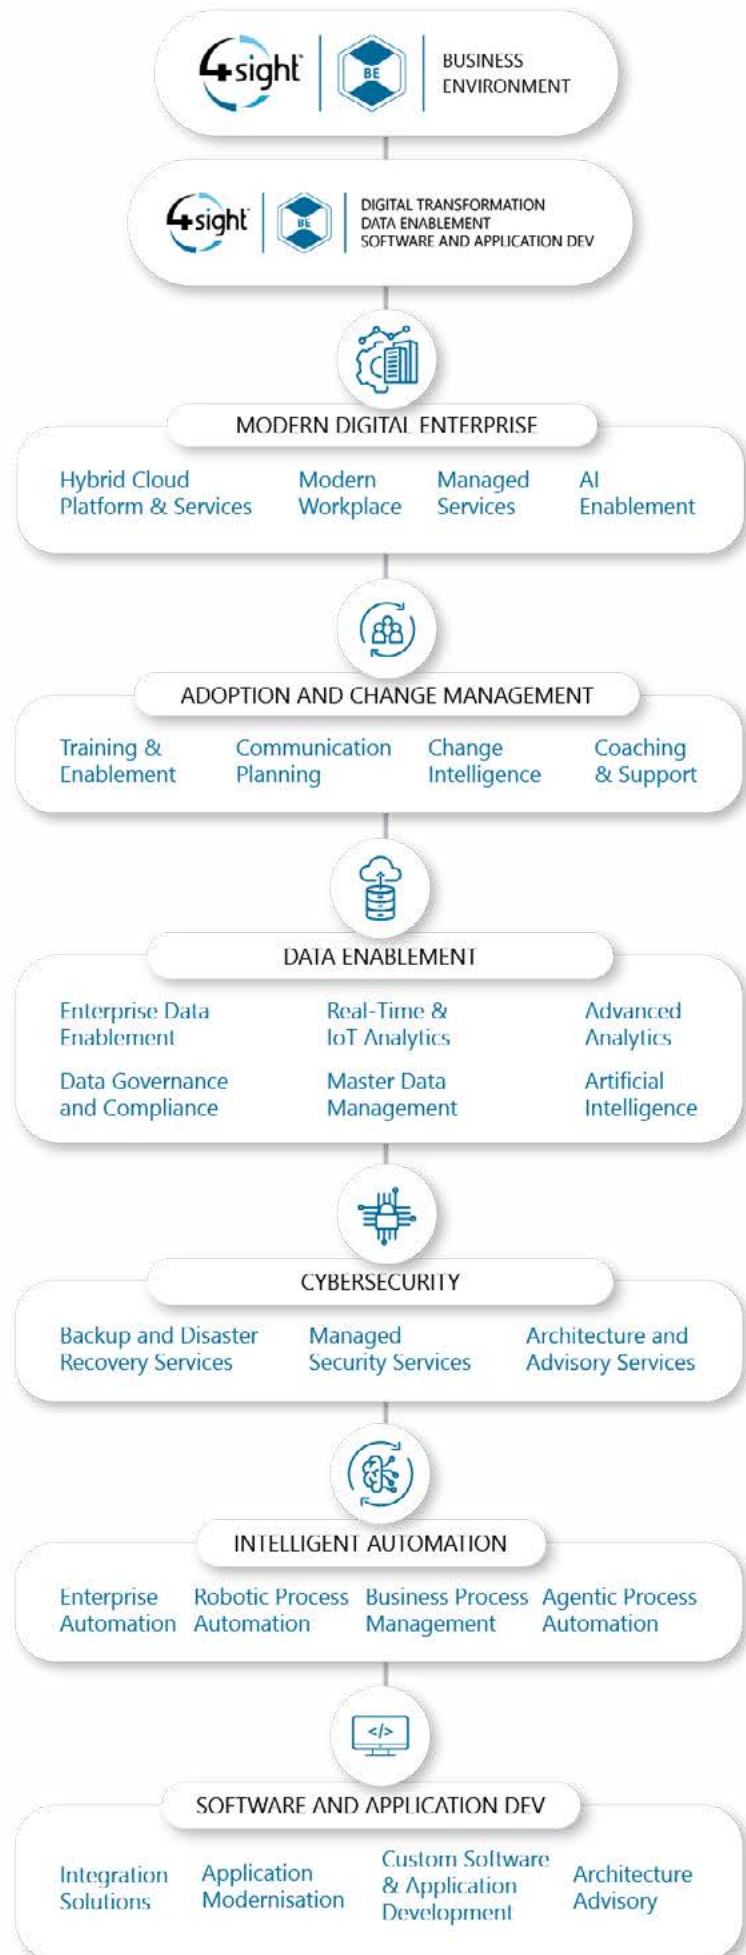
4sight BE BUSINESS ENVIRONMENT

4sight BE DIGITAL TRANSFORMATION DATA ENABLEMENT SOFTWARE AND APPLICATION DEV

MODERN DIGITAL ENTERPRISE

Hybrid Cloud Platform & Services

Modern Workplace

Managed Services

AI Enablement

ADOPTION AND CHANGE MANAGEMENT

Training & Enablement

Communication Planning

Change Intelligence

Coaching & Support

DATA ENABLEMENT

Enterprise Data Enablement

Real-Time & IoT Analytics

Advanced Analytics

Data Governance and Compliance

Master Data Management

Artificial Intelligence

CYBERSECURITY

Backup and Disaster Recovery Services

Managed Security Services

Architecture and Advisory Services

INTELLIGENT AUTOMATION

Enterprise Automation

Robotic Process Automation

Business Process Management

Agentic Process Automation

</>

SOFTWARE AND APPLICATION DEV

Integration Solutions

Application Modernisation

Custom Software & Application Development

Architecture Advisory